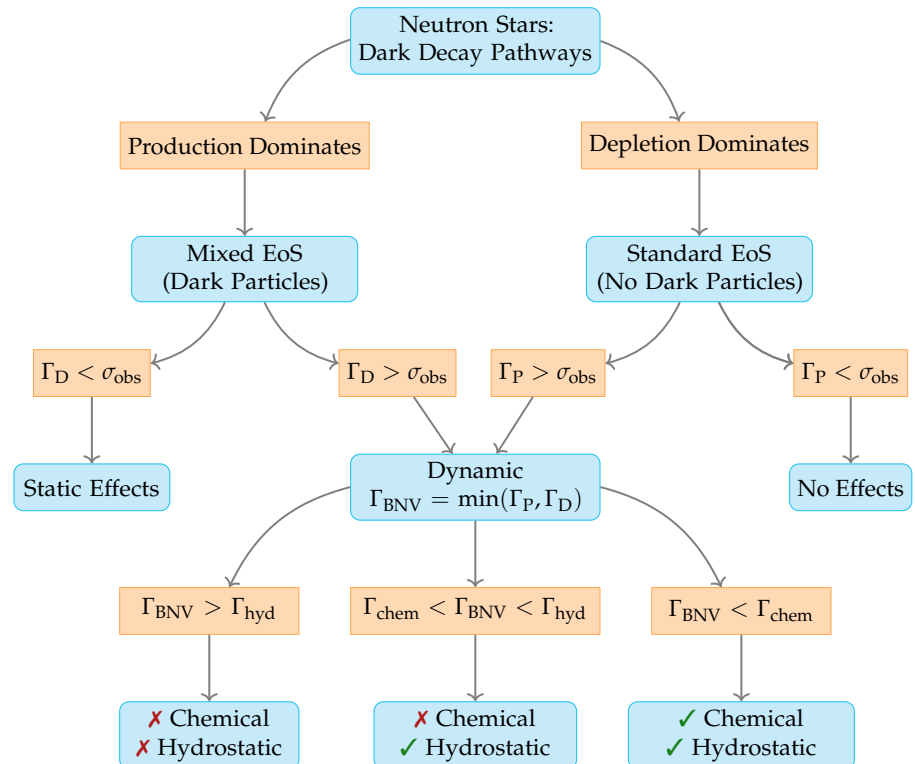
Neutron Stars:
Dark Decay Pathways

Production Dominates

Depletion Dominates

Mixed EoS
(Dark Particles)

Standard EoS
(No Dark Particles)

$\Gamma_D < \sigma_{obs}$

$\Gamma_D > \sigma_{obs}$

$\Gamma_P > \sigma_{obs}$

$\Gamma_P < \sigma_{obs}$

Static Effects

Dynamic
$\Gamma_{BNV} = \min(\Gamma_P, \Gamma_D)$

No Effects

$\Gamma_{BNV} > \Gamma_{hyd}$

$\Gamma_{chem} < \Gamma_{BNV} < \Gamma_{hyd}$

$\Gamma_{BNV} < \Gamma_{chem}$

✗ Chemical
✗ Hydrostatic

✗ Chemical
✓ Hydrostatic

✓ Chemical
✓ Hydrostatic